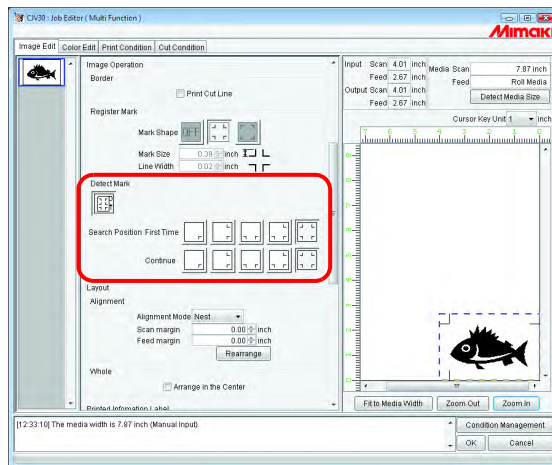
CJV30 : Job Editor ( Multi Function )

Mimaki

Image Edit | Color Edit | Print Condition | Cut Condition

Image Operation

Border

Print Cut Line

Register Mark

Mark Shape OFF

Mark Size 0.39 inch

Line Width 0.02 inch

Detect Mark

Search Position First Time

Continue

Layout

Alignment

Alignment Mode Nest

Scan margin 0.00 inch

Feed margin 0.00 inch

Rearrange

Whole

Arrange in the Center

Printed Information Label

Input Scan 4.01 inch
Feed 2.67 inch
Output Scan 4.01 inch
Feed 2.67 inch

Media Scan 7.87 inch
Feed Roll Media

Detect Media Size

Cursor Key Unit 1 inch

Fit to Media Width | Zoom Out | Zoom In

[12:33:10] The media width is 7.87 inch (Manual Input).

Condition Management

OK | Cancel